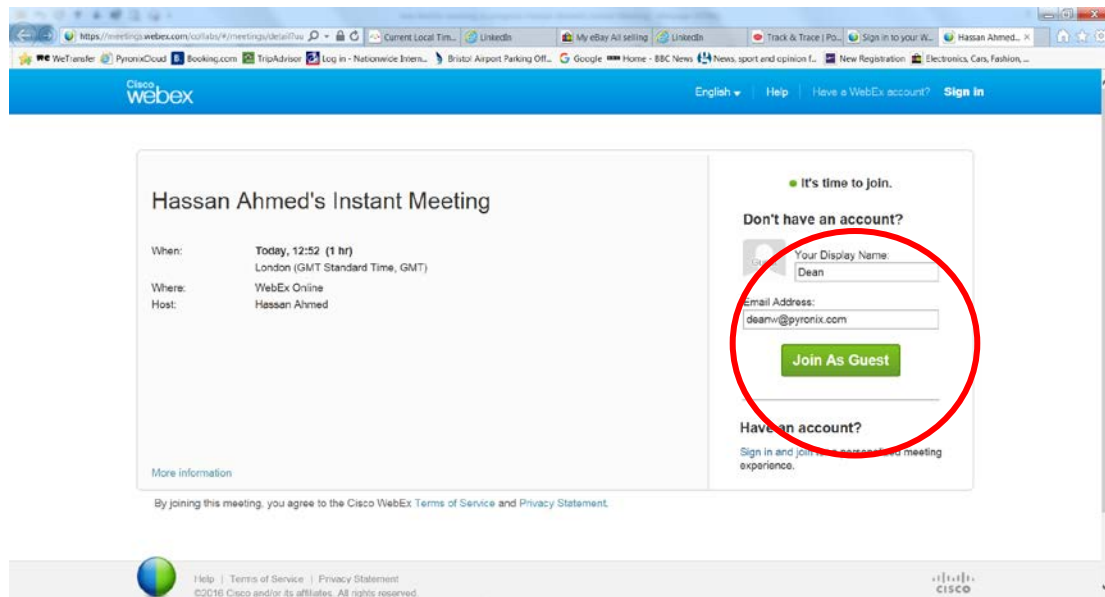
https://meetings.webex.com/collabs/#/meetings/detail?uu | Current Local Tim... | LinkedIn | My eBay All selling | LinkedIn | Track & Trace | Po... | Sign in to your W... | Hassan Ahmed... ×

WeTransfer | PyronixCloud | Booking.com | TripAdvisor | Log in - Nationwide Intern... | Bristol Airport Parking Off... | Google | Home - BBC News | News, sport and opinion f... | New Registration | Electronics, Cars, Fashion, ...

Cisco webex

English | Help | Have a WebEx account? Sign In

Hassan Ahmed's Instant Meeting

When: Today, 12:52 (1 hr)
London (GMT Standard Time, GMT)
Where: WebEx Online
Host: Hassan Ahmed

More information

It's time to join.

Don't have an account?

Your Display Name:
Dean

Email Address:
deanw@pyronix.com

Join As Guest

Have an account?

Sign in and join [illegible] meeting experience.

By joining this meeting, you agree to the Cisco WebEx Terms of Service and Privacy Statement.

Help | Terms of Service | Privacy Statement
©2016 Cisco and/or its affiliates. All rights reserved.

cisco